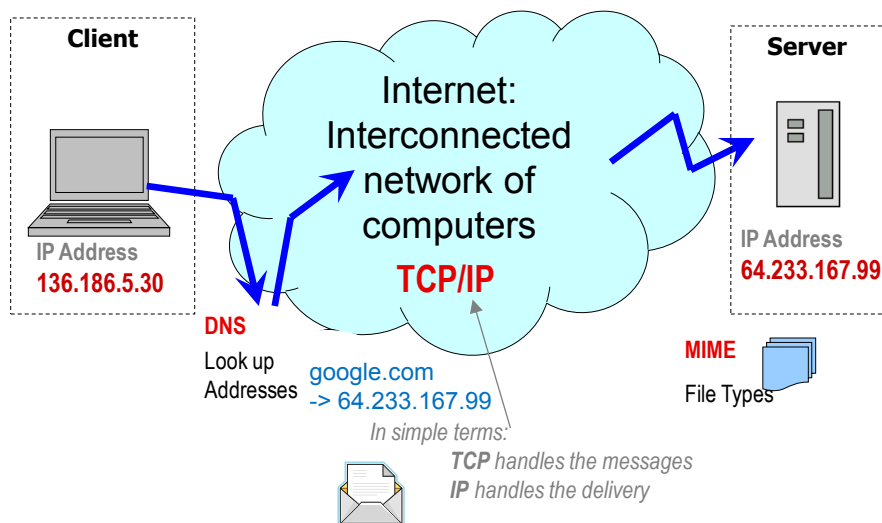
Client

IP Address
136.186.5.30

Internet:
Interconnected
network of
computers

TCP/IP

Server

IP Address
64.233.167.99

DNS
Look up
Addresses

google.com
-> 64.233.167.99

MIME
File Types

In simple terms:
TCP handles the messages
IP handles the delivery